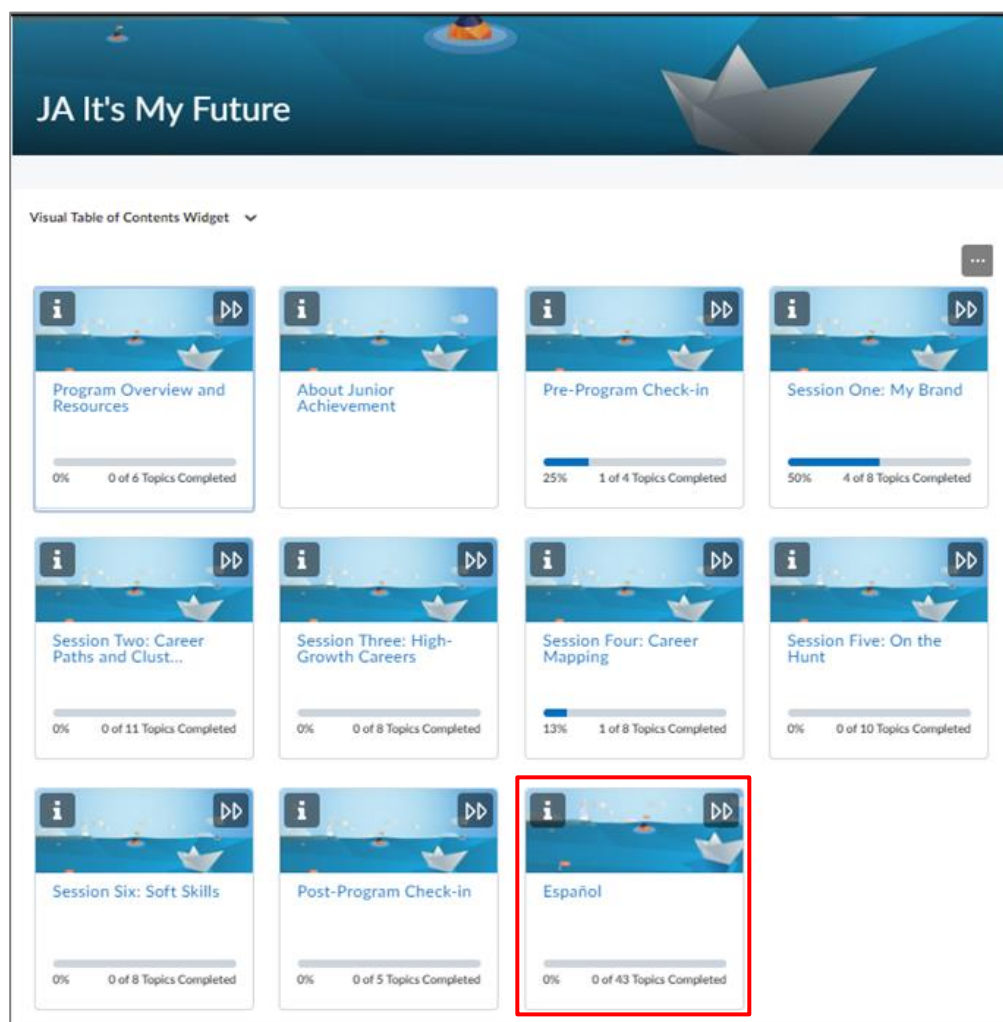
JA It's My Future

Visual Table of Contents Widget

Program Overview and Resources
0% 0 of 6 Topics Completed

About Junior Achievement

Pre-Program Check-in
25% 1 of 4 Topics Completed

Session One: My Brand
50% 4 of 8 Topics Completed

Session Two: Career Paths and Clust...
0% 0 of 11 Topics Completed

Session Three: High-Growth Careers
0% 0 of 8 Topics Completed

Session Four: Career Mapping
13% 1 of 8 Topics Completed

Session Five: On the Hunt
0% 0 of 10 Topics Completed

Session Six: Soft Skills
0% 0 of 8 Topics Completed

Post-Program Check-in
0% 0 of 5 Topics Completed

Español
0% 0 of 43 Topics Completed